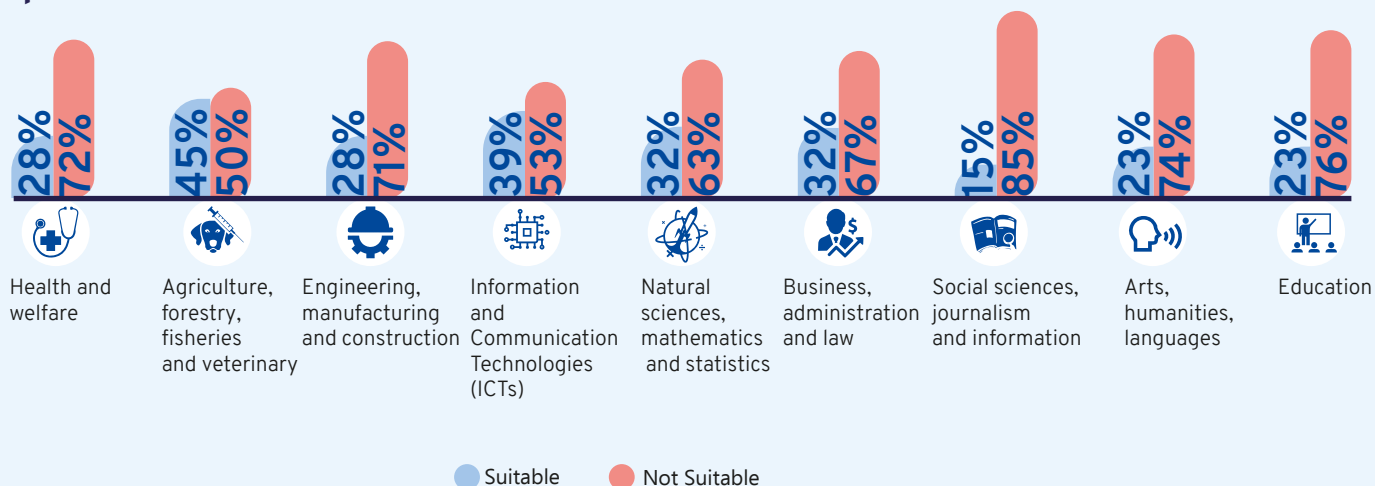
28% 72%

Health and welfare

45% 50%

Agriculture, forestry, fisheries and veterinary

28% 71%

Engineering, manufacturing and construction

39% 53%

Information and Communication Technologies (ICTs)

32% 63%

Natural sciences, mathematics and statistics

32% 67%

Business, administration and law

15% 85%

Social sciences, journalism and information

23% 74%

Arts, humanities, languages

23% 76%

Education

Suitable Not Suitable